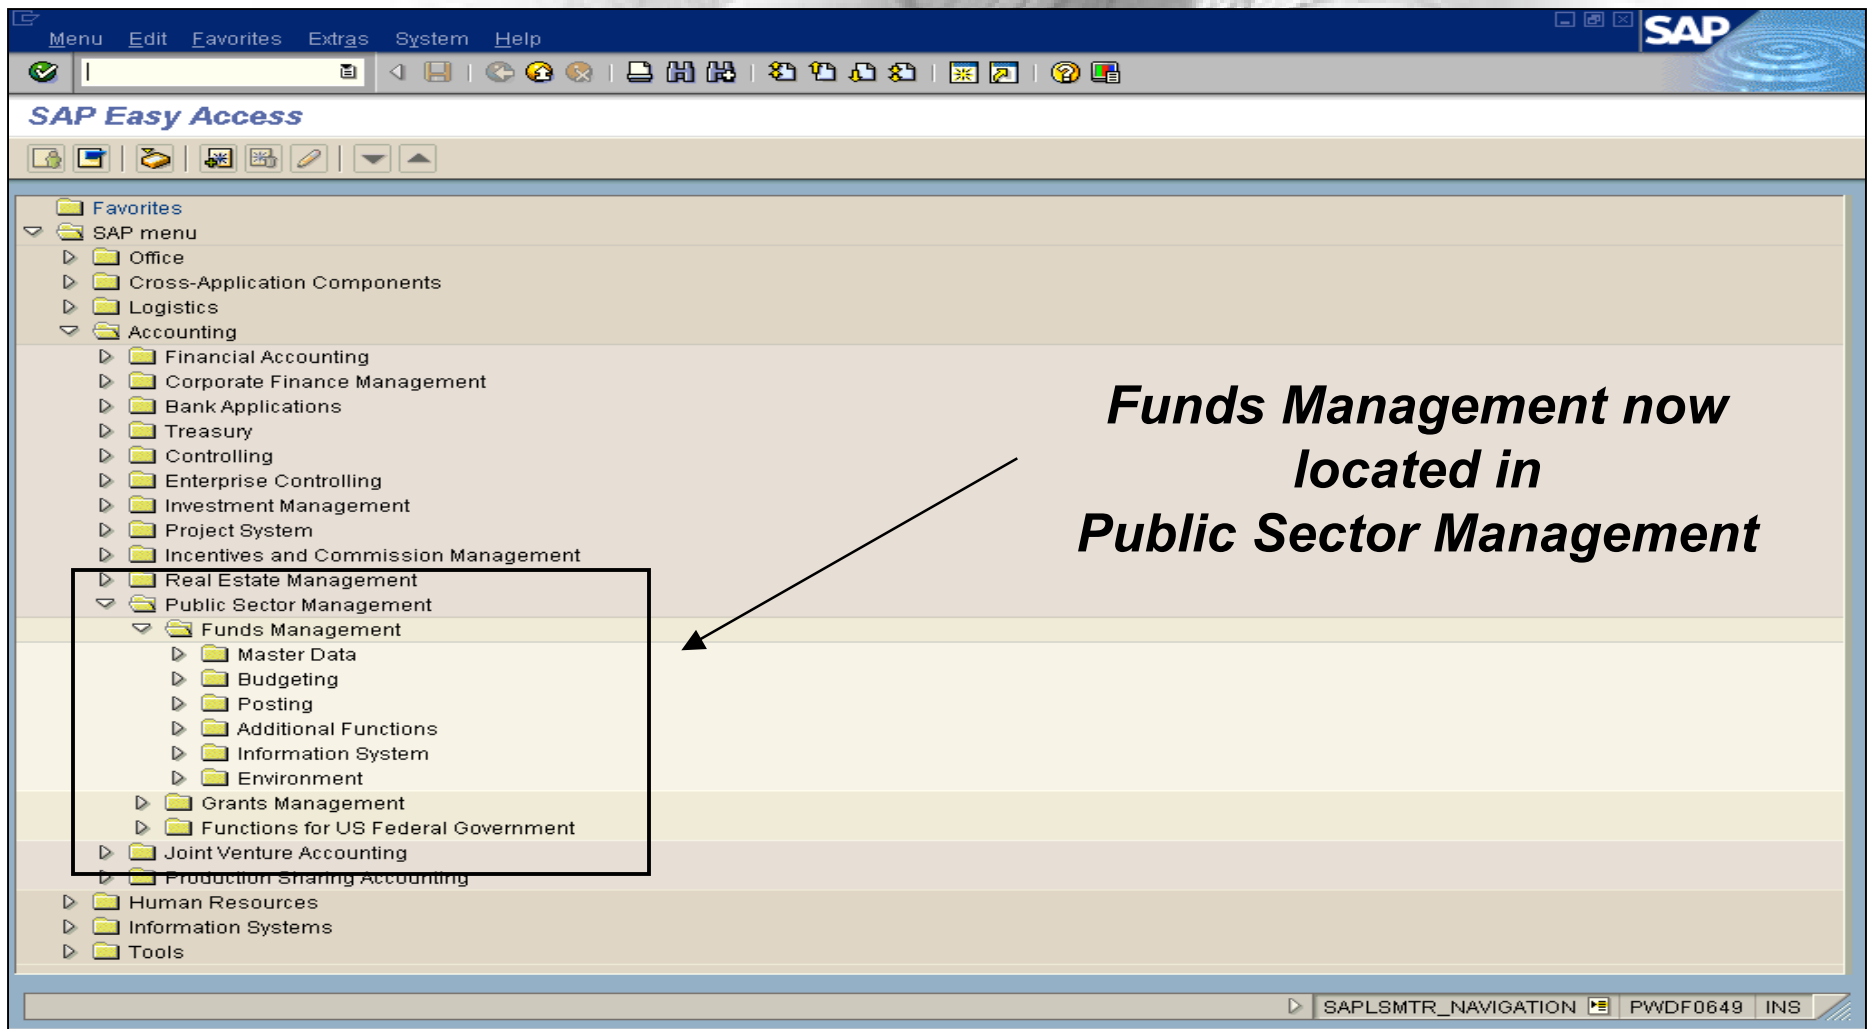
Menu Edit Favorites Extras System Help

SAP

SAP Easy Access

Favorites
SAP menu
Office
Cross-Application Components
Logistics
Accounting
Financial Accounting
Corporate Finance Management
Bank Applications
Treasury
Controlling
Enterprise Controlling
Investment Management
Project System
Incentives and Commission Management
Real Estate Management
Public Sector Management
Funds Management
Master Data
Budgeting
Posting
Additional Functions
Information System
Environment
Grants Management
Functions for US Federal Government
Joint Venture Accounting
Production Sharing Accounting
Human Resources
Information Systems
Tools

Funds Management now located in Public Sector Management

SAPLSMTR_NAVIGATION PWDF0649 INS